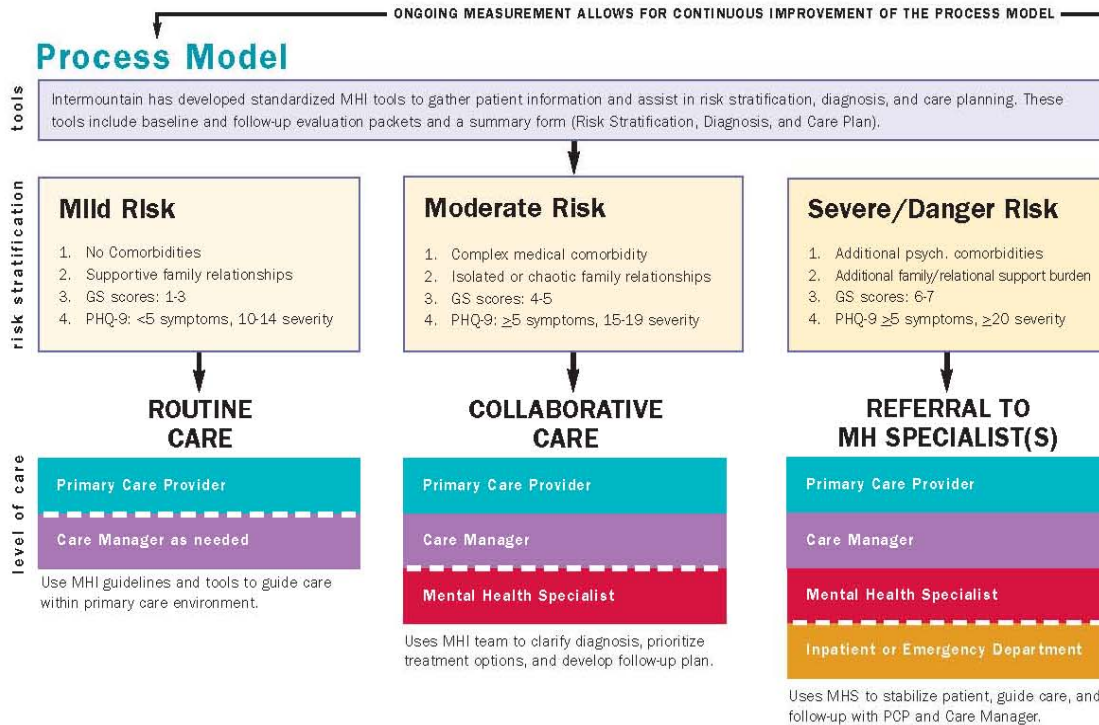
ONGOING MEASUREMENT ALLOWS FOR CONTINUOUS IMPROVEMENT OF THE PROCESS MODEL

Process Model

tools

Intermountain has developed standardized MHI tools to gather patient information and assist in risk stratification, diagnosis, and care planning. These tools include baseline and follow-up evaluation packets and a summary form (Risk Stratification, Diagnosis, and Care Plan).

risk stratification

Mild Risk

1. No Comorbidities
2. Supportive family relationships
3. GS scores: 1-3
4. PHQ-9: <5 symptoms, 10-14 severity

Moderate Risk

1. Complex medical comorbidity
2. Isolated or chaotic family relationships
3. GS scores: 4-5
4. PHQ-9: $\geq$5 symptoms, 15-19 severity

Severe/Danger Risk

1. Additional psych. comorbidities
2. Additional family/relational support burden
3. GS scores: 6-7
4. PHQ-9 $\geq$5 symptoms, $\geq$20 severity

level of care

ROUTINE CARE

Primary Care Provider

Care Manager as needed

Use MHI guidelines and tools to guide care within primary care environment.

COLLABORATIVE CARE

Primary Care Provider

Care Manager

Mental Health Specialist

Uses MHI team to clarify diagnosis, prioritize treatment options, and develop follow-up plan.

REFERRAL TO MH SPECIALIST(S)

Primary Care Provider

Care Manager

Mental Health Specialist

Inpatient or Emergency Department

Uses MHS to stabilize patient, guide care, and follow-up with PCP and Care Manager.